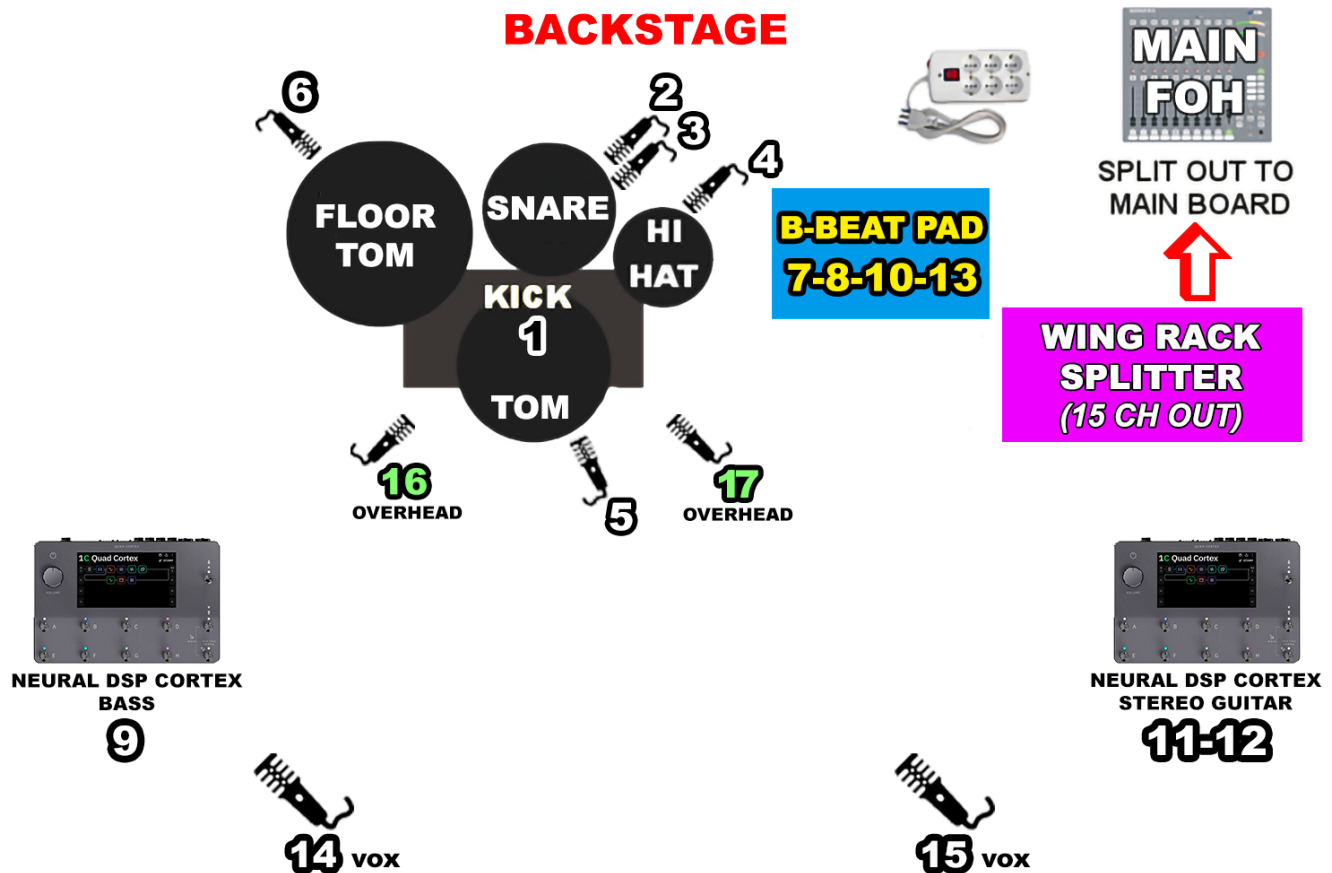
BACKSTAGE

6

2
3
4

FLOOR TOM

SNARE

HI HAT

KICK
1

TOM

B-BEAT PAD
7-8-10-13

MAIN FOH

SPLIT OUT TO MAIN BOARD

WING RACK SPLITTER
(15 CH OUT)

16
OVERHEAD

5

17
OVERHEAD

1C Quad Cortex

1C Quad Cortex

NEURAL DSP CORTEX
BASS
9

NEURAL DSP CORTEX
STEREO GUITAR
11-12

14 vox

15 vox